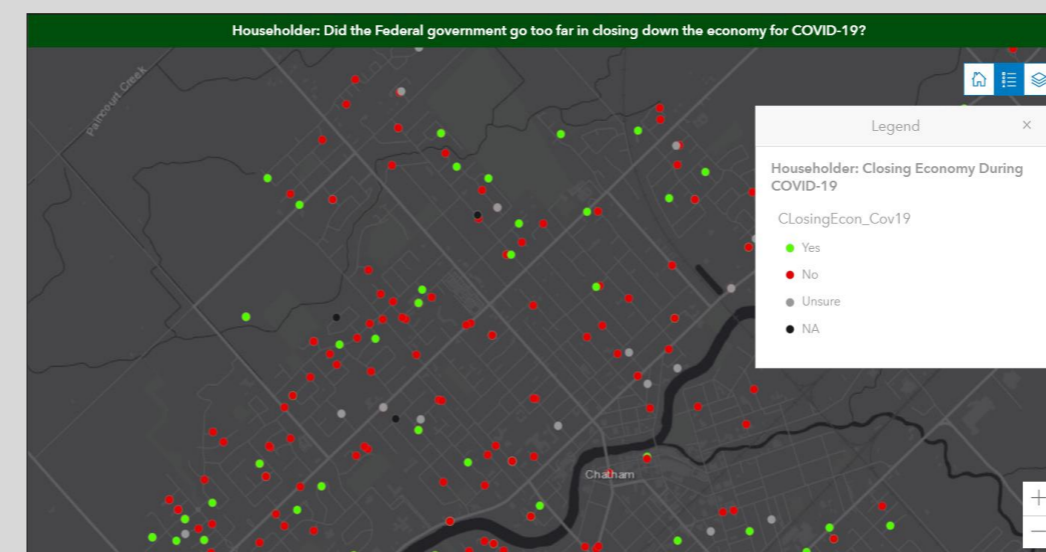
Householder: Did the Federal government go too far in closing down the economy for COVID-19?

Paincourt Creek

Legend ×

Householder: Closing Economy During COVID-19

CLosingEcon_Cov19

Yes

No

Unsure

NA

Chatham

+

−